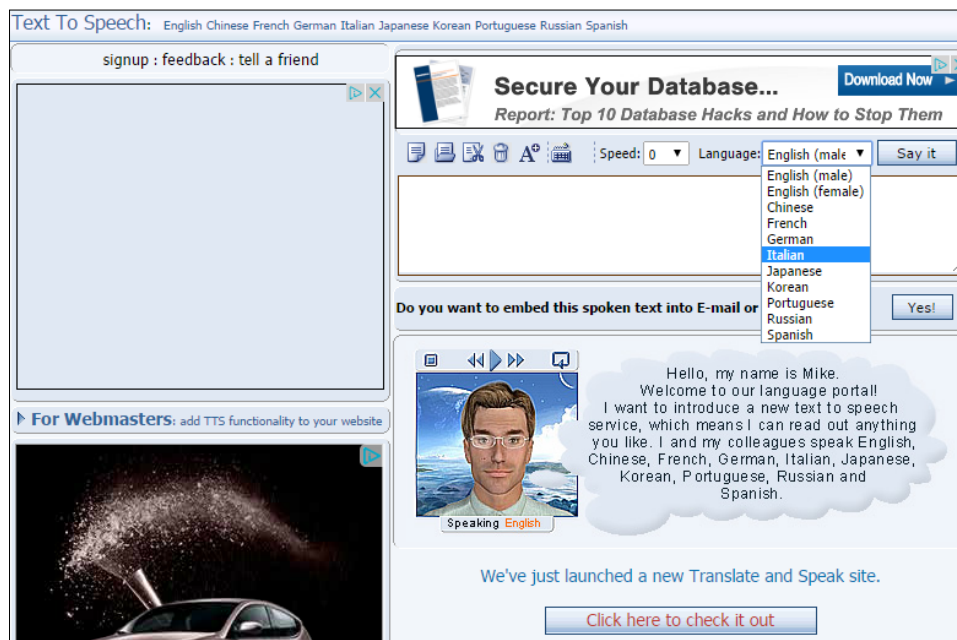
Text To Speech: English Chinese French German Italian Japanese Korean Portuguese Russian Spanish

signup : feedback : tell a friend

Secure Your Database...
Report: Top 10 Database Hacks and How to Stop Them
Download Now

Speed: 0 Language: English (male Say it

English (male)
English (female)
Chinese
French
German
Italian
Japanese
Korean
Portuguese
Russian
Spanish

Do you want to embed this spoken text into E-mail or Yes!

For Webmasters: add TTS functionality to your website

Hello, my name is Mike.
Welcome to our language portal!
I want to introduce a new text to speech service, which means I can read out anything you like. I and my colleagues speak English, Chinese, French, German, Italian, Japanese, Korean, Portuguese, Russian and Spanish.

Speaking English

We've just launched a new Translate and Speak site.

Click here to check it out